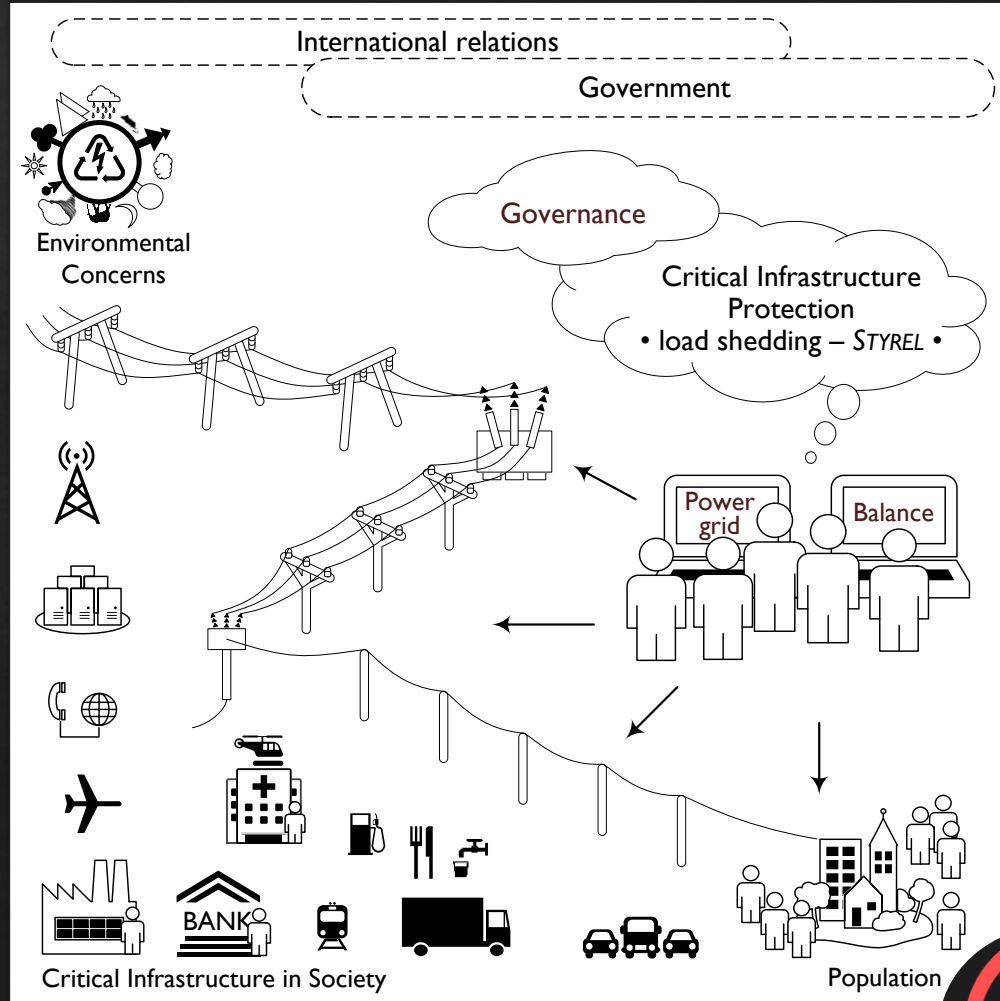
International relations

Government

Environmental Concerns

Governance

Critical Infrastructure Protection
• load shedding – STYREL •

Power grid

Balance

BANK

Critical Infrastructure in Society

Population